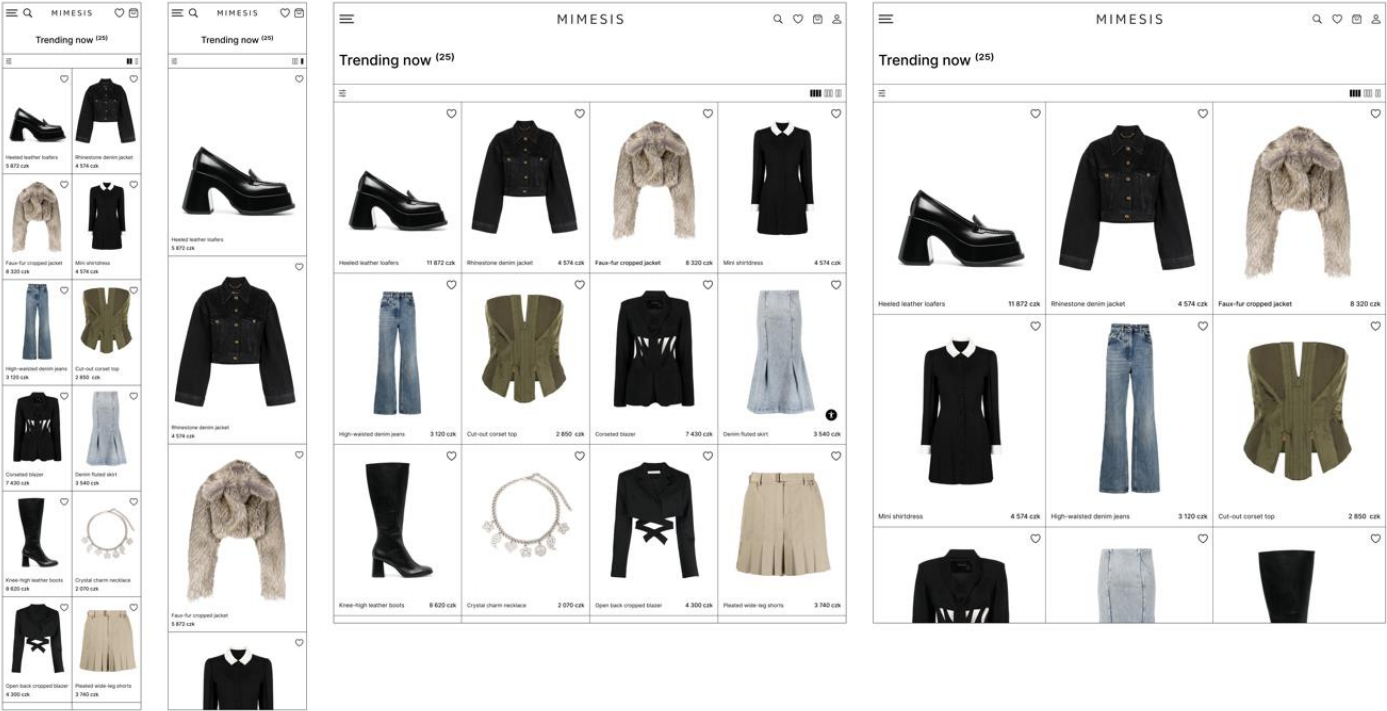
MIMESIS

Trending now (25)

Heeled leather loafers
5 872 czk

Rhinestone denim jacket
4 574 czk

Faux-fur cropped jacket
8 320 czk

Mini shirtdress
4 574 czk

High-waisted denim jeans
3 120 czk

Cut-out corset top
2 850 czk

Corseted blazer
7 430 czk

Denim fluted skirt
3 540 czk

Knee-high leather boots
8 620 czk

Crystal charm necklace
2 070 czk

Open back cropped blazer
4 300 czk

Pleated wide-leg shorts
3 740 czk

Trending now (25)

Heeled leather loafers
5 872 czk

Rhinestone denim jacket
4 574 czk

Faux-fur cropped jacket
5 872 czk

MIMESIS

Trending now (25)

Heeled leather loafers 11 872 czk
Rhinestone denim jacket 4 574 czk
Faux-fur cropped jacket 8 320 czk
Mini shirtdress 4 574 czk
High-waisted denim jeans 3 120 czk
Cut-out corset top 2 850 czk
Corseted blazer 7 430 czk
Denim fluted skirt 3 540 czk
Knee-high leather boots 8 620 czk
Crystal charm necklace 2 070 czk
Open back cropped blazer 4 300 czk
Pleated wide-leg shorts 3 740 czk

MIMESIS

Trending now (25)

Heeled leather loafers 11 872 czk
Rhinestone denim jacket 4 574 czk
Faux-fur cropped jacket 8 320 czk
Mini shirtdress 4 574 czk
High-waisted denim jeans 3 120 czk
Cut-out corset top 2 850 czk